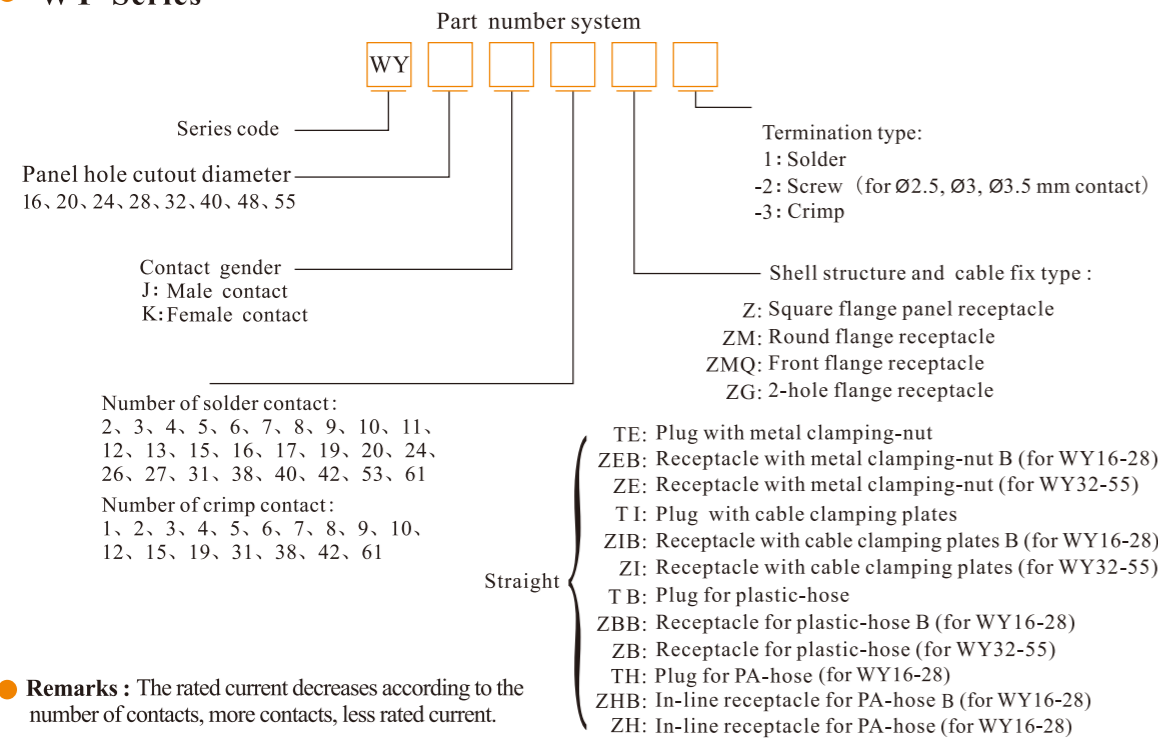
WY Series

Part number system

WY

Series code

Panel hole cutout diameter
16、20、24、28、32、40、48、55

Contact gender
J: Male contact
K: Female contact

Number of solder contact:
2、3、4、5、6、7、8、9、10、11、12、13、15、16、17、19、20、24、26、27、31、38、40、42、53、61

Number of crimp contact:
1、2、3、4、5、6、7、8、9、10、12、15、19、31、38、42、61

Termination type:
1: Solder
-2: Screw (for Ø2.5, Ø3, Ø3.5 mm contact)
-3: Crimp

Shell structure and cable fix type:

Z: Square flange panel receptacle
ZM: Round flange receptacle
ZMQ: Front flange receptacle
ZG: 2-hole flange receptacle

Straight
TE: Plug with metal clamping-nut
ZEB: Receptacle with metal clamping-nut B (for WY16-28)
ZE: Receptacle with metal clamping-nut (for WY32-55)
T I: Plug with cable clamping plates
ZIB: Receptacle with cable clamping plates B (for WY16-28)
ZI: Receptacle with cable clamping plates (for WY32-55)
T B: Plug for plastic-hose
ZBB: Receptacle for plastic-hose B (for WY16-28)
ZB: Receptacle for plastic-hose (for WY32-55)
TH: Plug for PA-hose (for WY16-28)
ZHB: In-line receptacle for PA-hose B (for WY16-28)
ZH: In-line receptacle for PA-hose (for WY16-28)

Remarks: The rated current decreases according to the number of contacts, more contacts, less rated current.